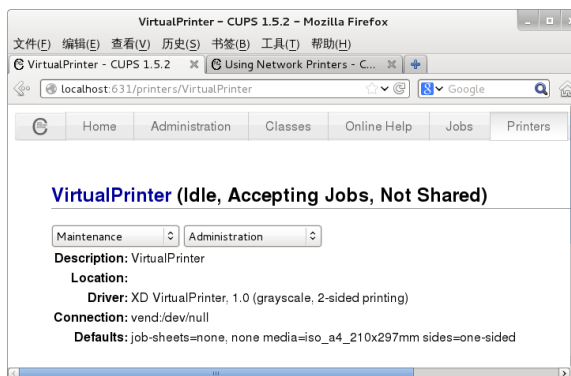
VirtualPrinter - CUPS 1.5.2 - Mozilla Firefox

文件(F) 编辑(E) 查看(V) 历史(S) 书签(B) 工具(T) 帮助(H)

VirtualPrinter - CUPS 1.5.2 ✕ Using Network Printers - C... ✕ +

localhost:631/printers/VirtualPrinter

Google

Home Administration Classes Online Help Jobs Printers

VirtualPrinter (Idle, Accepting Jobs, Not Shared)

Maintenance Administration

Description: VirtualPrinter

Location:

Driver: XD VirtualPrinter, 1.0 (grayscale, 2-sided printing)

Connection: vend:/dev/null

Defaults: job-sheets=none, none media=iso_a4_210x297mm sides=one-sided